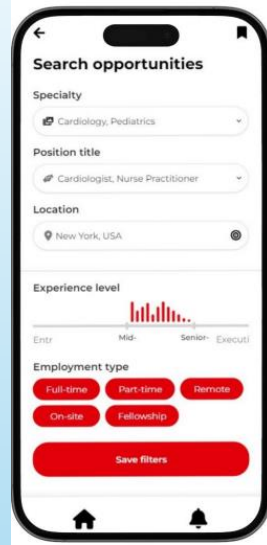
Search opportunities

Specialty

Cardiology, Pediatrics

Position title

Cardiologist, Nurse Practitioner

Location

New York, USA

Experience level

Entr

Mid-

Senior-

Executi

Employment type

Full-time

Part-time

Remote

On-site

Fellowship

Save filters